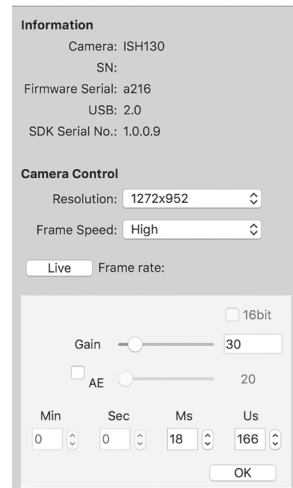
Information

Camera: ISH130

SN:

Firmware Serial: a216

USB: 2.0

SDK Serial No.: 1.0.0.9

Camera Control

Resolution: 1272x952

Frame Speed: High

Live Frame rate:

16bit

Gain 30

AE 20

Min Sec Ms Us

0 0 18 166

OK